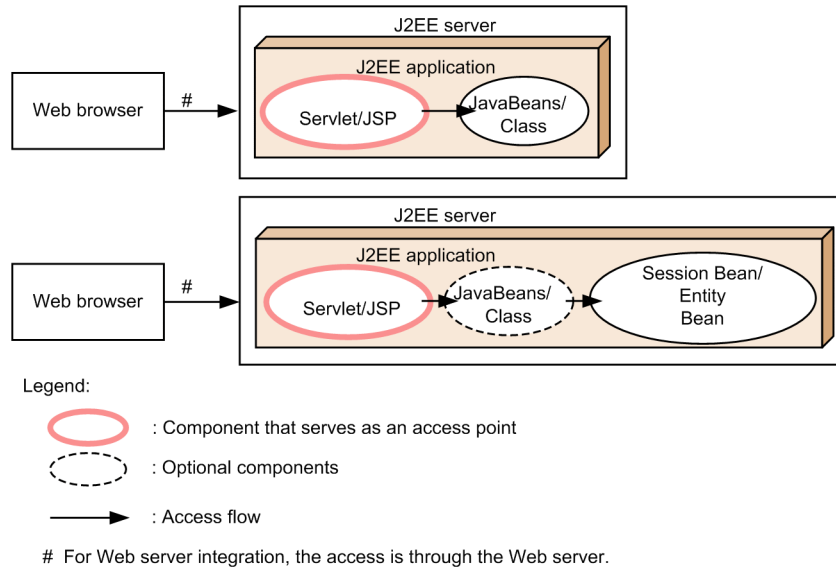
J2EE server

J2EE application

Web browser

#

Servlet/JSP

JavaBeans/ Class

J2EE server

J2EE application

Web browser

#

Servlet/JSP

JavaBeans/ Class

Session Bean/ Entity Bean

Legend:

: Component that serves as an access point

: Optional components

: Access flow

# For Web server integration, the access is through the Web server.